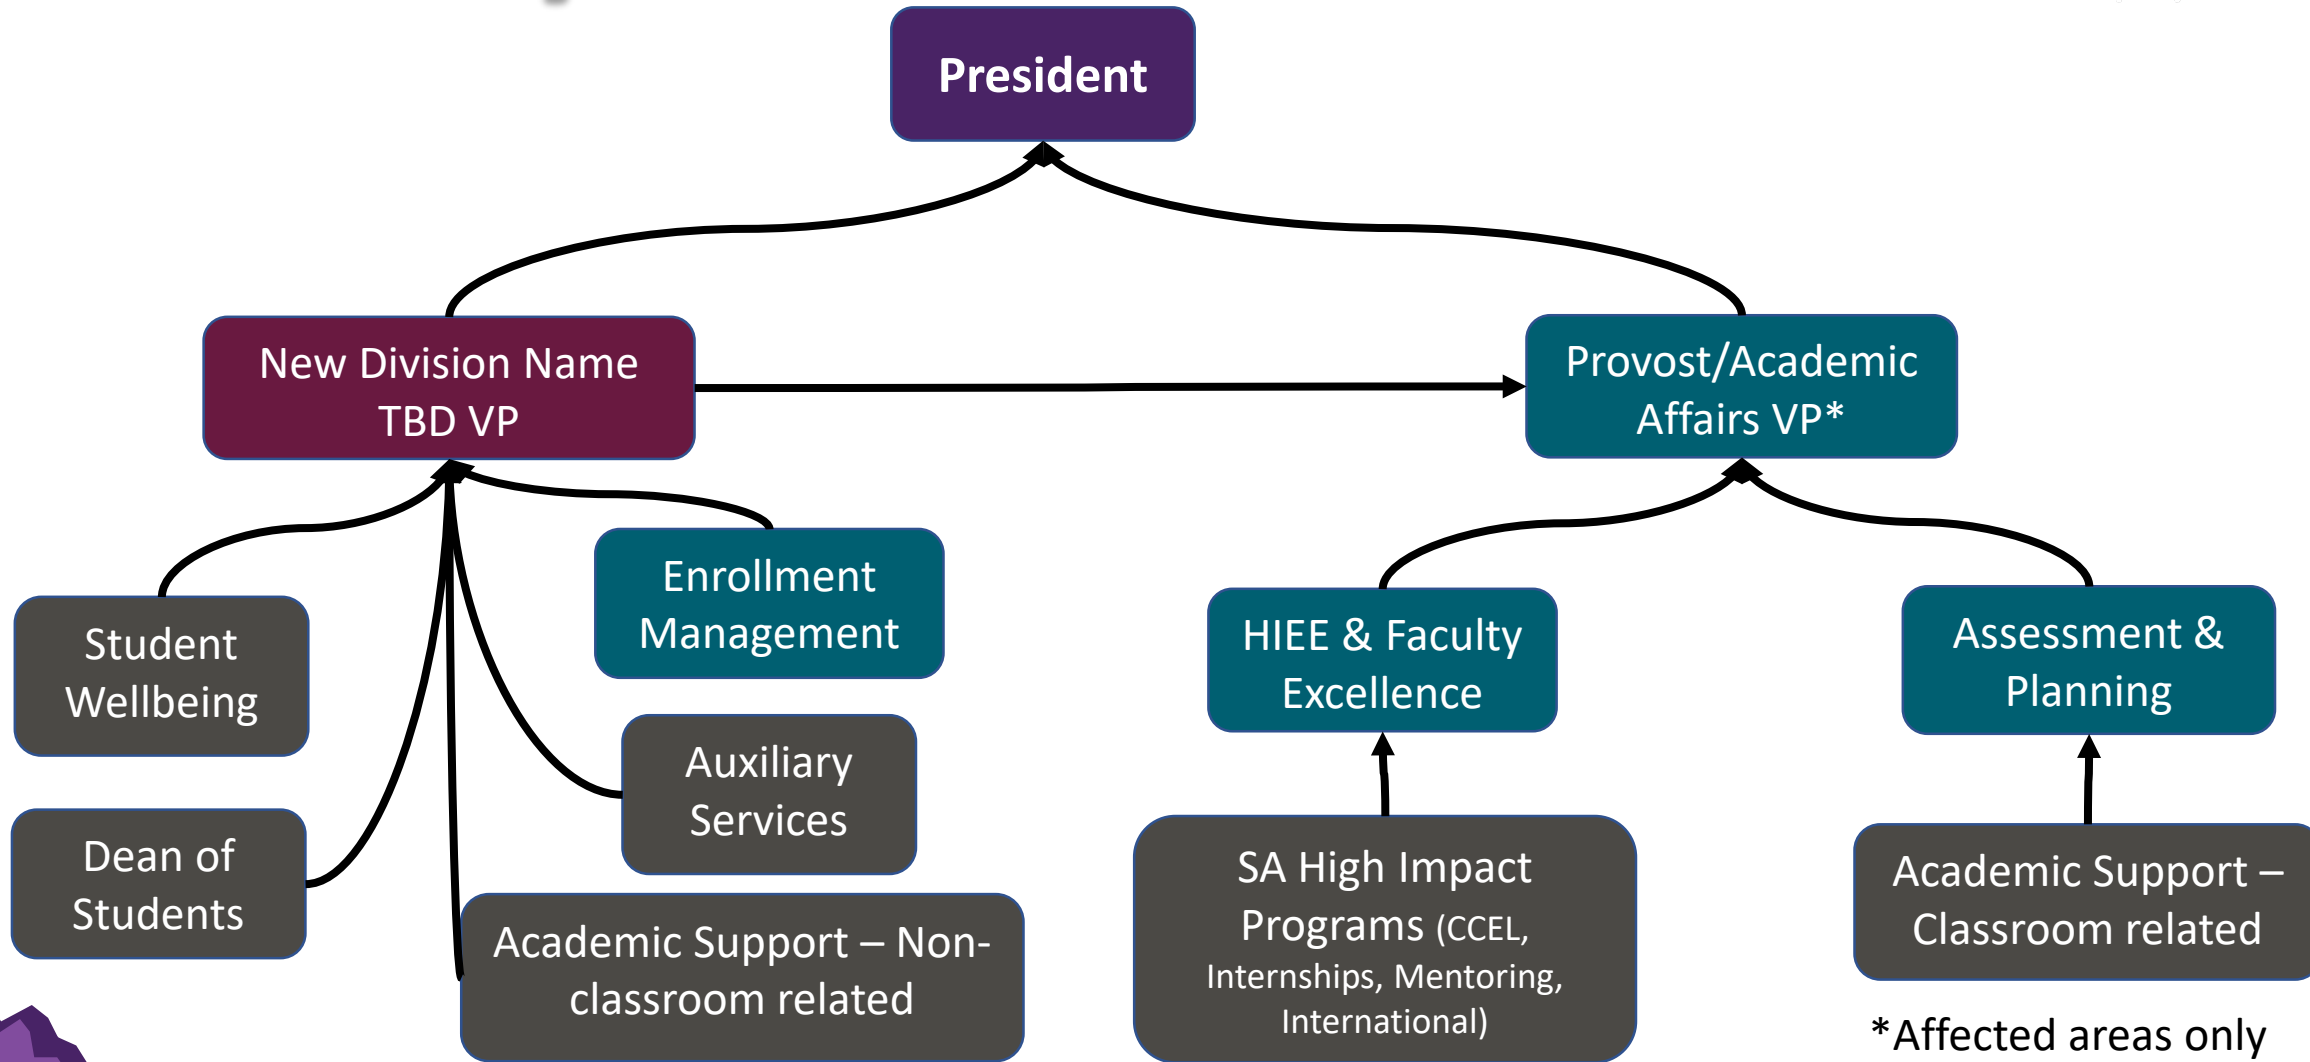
President

New Division Name TBD VP

Provost/Academic Affairs VP*

Student Wellbeing

Enrollment Management

Dean of Students

Auxiliary Services

Academic Support – Non-classroom related

HIEE & Faculty Excellence

Assessment & Planning

SA High Impact Programs (CCEL, Internships, Mentoring, International)

Academic Support – Classroom related

*Affected areas only